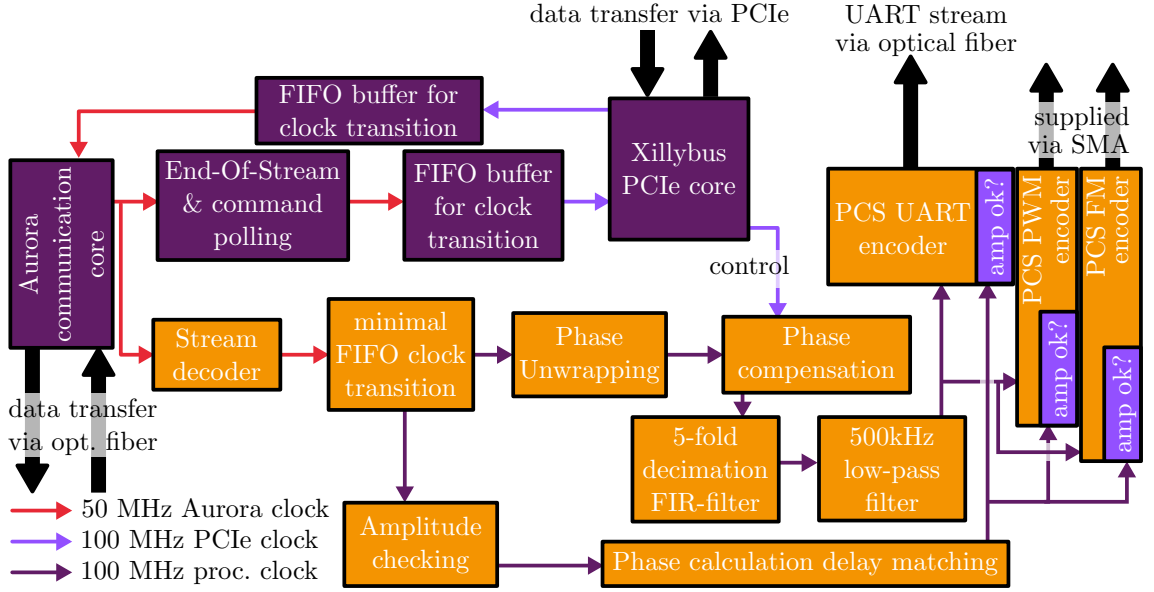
data transfer via PCIe

UART stream via optical fiber

FIFO buffer for clock transition

supplied via SMA

Xillybus PCIe core

Aurora communication core

End-Of-Stream & command polling

FIFO buffer for clock transition

PCS UART encoder

amp ok?

PCS PWM encoder

PCS FM encoder

control

amp ok?

amp ok?

Stream decoder

minimal FIFO clock transition

Phase Unwrapping

Phase compensation

data transfer via opt. fiber

5-fold decimation FIR-filter

500kHz low-pass filter

50 MHz Aurora clock

100 MHz PCIe clock

100 MHz proc. clock

Amplitude checking

Phase calculation delay matching